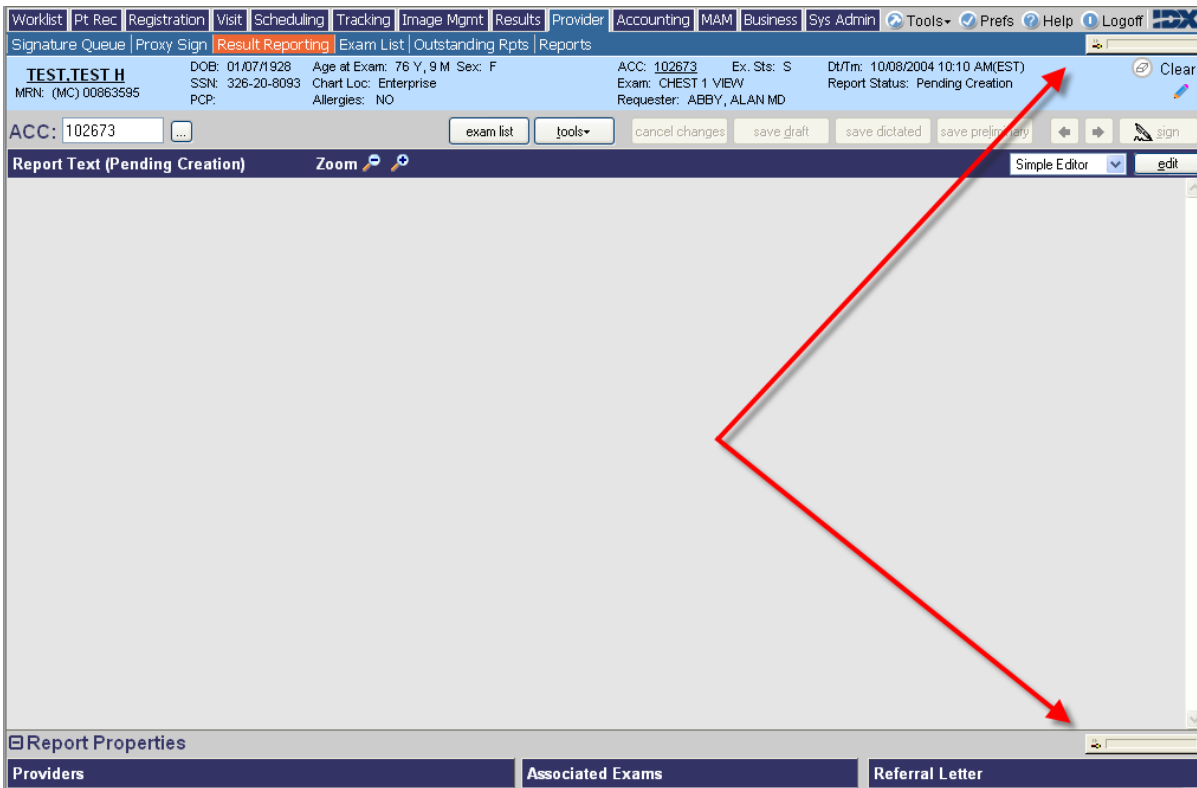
Worklist | Pt Rec | Registration | Visit | Scheduling | Tracking | Image Mgmt | Results | Provider | Accounting | MAM | Business | Sys Admin | Tools | Prefs | Help | Logoff

Signature Queue | Proxy Sign | Result Reporting | Exam List | Outstanding Rpts | Reports

TEST,TEST H
MRN: (MC) 00863595

DOB: 01/07/1928
SSN: 326-20-8093
PCP:

Age at Exam: 76 Y, 9 M Sex: F
Chart Loc: Enterprise
Allergies: NO

ACC: 102673 Ex. Sts: S
Exam: CHEST 1 VIEW
Requester: ABBY, ALAN MD

Dt/Tm: 10/08/2004 10:10 AM(EST)
Report Status: Pending Creation

Clear

ACC: 102673 ...

exam list | tools | cancel changes | save draft | save dictated | save preliminary | sign

Report Text (Pending Creation) Zoom

Simple Editor | edit

Report Properties

Providers | Associated Exams | Referral Letter